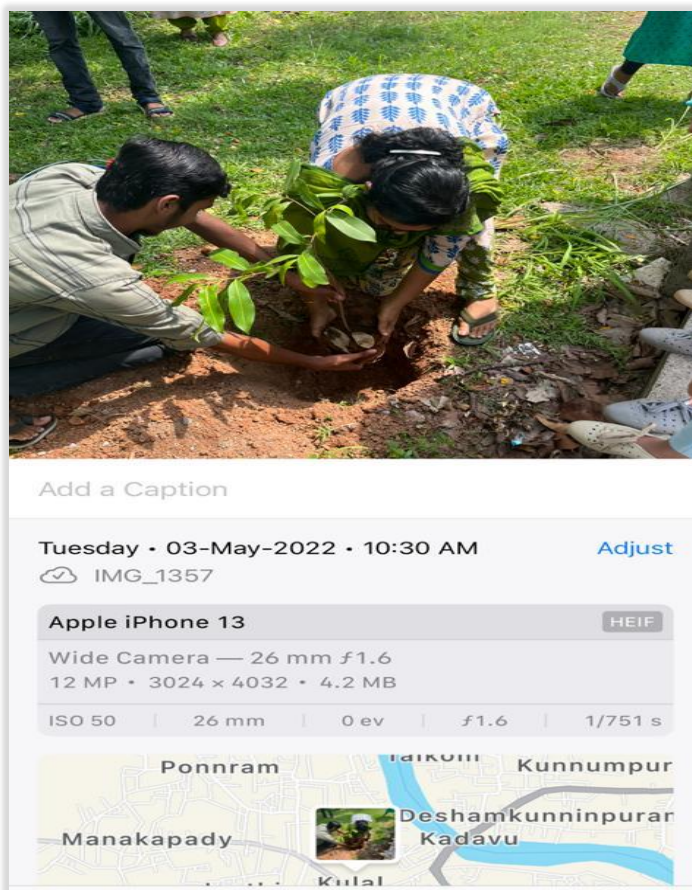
Add a Caption

Tuesday • 03-May-2022 • 10:30 AM Adjust

IMG_1357

Apple iPhone 13 HEIF

Wide Camera — 26 mm ƒ1.6
12 MP • 3024 × 4032 • 4.2 MB

ISO 50 | 26 mm | 0 ev | ƒ1.6 | 1/751 s

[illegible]
Ponnram
Kunnumpur
Deshamkunninpuram
Manakapady
Kadavu
Kulal